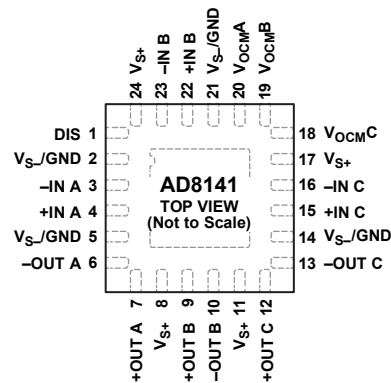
24 $V_{S+}$
23 –IN B
22 +IN B
21 $V_{S-}$/GND
20 $V_{OCM}$A
19 $V_{OCM}$B

DIS 1
$V_{S-}$/GND 2
–IN A 3
+IN A 4
$V_{S-}$/GND 5
–OUT A 6

AD8141
TOP VIEW
(Not to Scale)

18 $V_{OCM}$C
17 $V_{S+}$
16 –IN C
15 +IN C
14 $V_{S-}$/GND
13 –OUT C

+OUT A 7
$V_{S+}$ 8
+OUT B 9
–OUT B 10
$V_{S+}$ 11
+OUT C 12